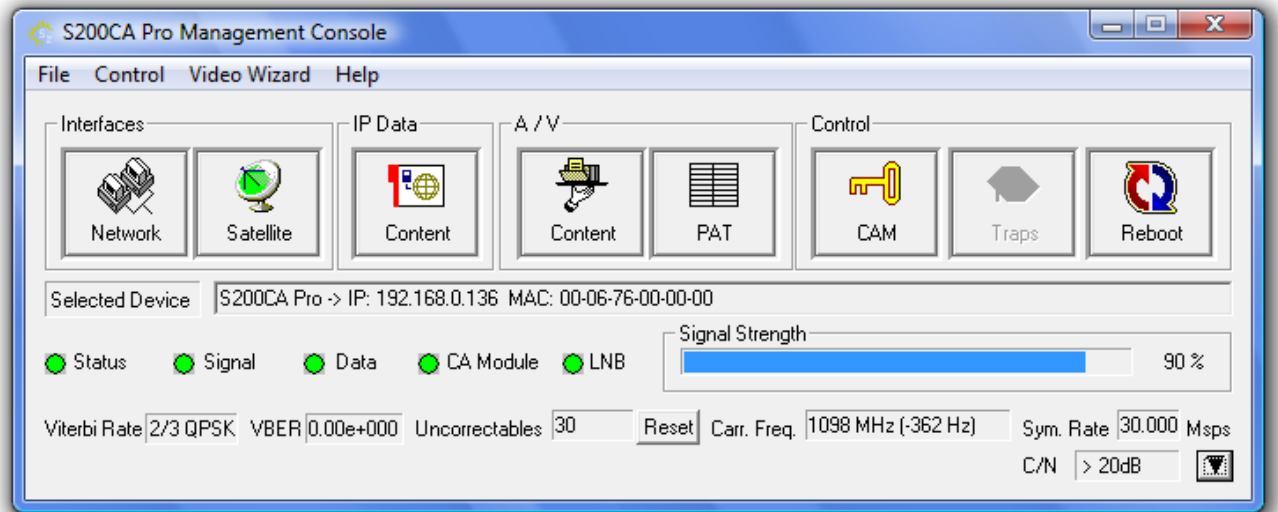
S200CA Pro Management Console

File Control Video Wizard Help

Interfaces
Network
Satellite

IP Data
Content

A / V
Content
PAT

Control
CAM
Traps
Reboot

Selected Device
S200CA Pro -> IP: 192.168.0.136 MAC: 00-06-76-00-00-00

Status Signal Data CA Module LNB

Signal Strength
90 %

Viterbi Rate 2/3 QPSK VBER 0.00e+000 Uncorrectables 30 Reset Carr. Freq. 1098 MHz (-362 Hz) Sym. Rate 30.000 Msps

C/N > 20dB